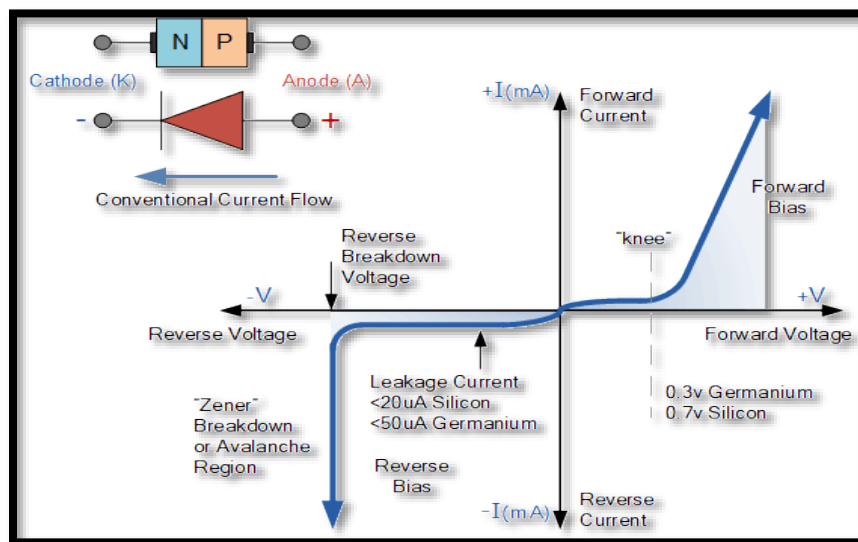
N P

Cathode (K)

Anode (A)

-

+

Conventional Current Flow

+I(mA)

Forward Current

Forward Bias

"knee"

Reverse Breakdown Voltage

-V

+V

Reverse Voltage

Forward Voltage

Leakage Current
<20uA Silicon
<50uA Germanium

0.3v Germanium
0.7v Silicon

"Zener" Breakdown or Avalanche Region

Reverse Bias

-I(mA)

Reverse Current